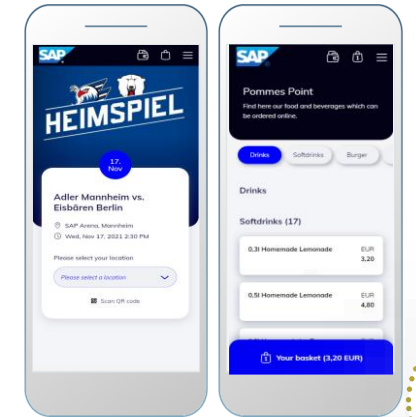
SAP

HEIMSPIEL

17. Nov

Adler Mannheim vs. Eisbären Berlin

SAP Arena, Mannheim

Wed, Nov 17, 2021 2:30 PM

Please select your location

Please select a location

Scan QR code

SAP

Pommes Point

Find here our food and beverages which can be ordered online.

Drinks Softdrinks Burger

Drinks

Softdrinks (17)

0,3l Homemade Lemonade EUR 3,20

0,5l Homemade Lemonade EUR 4,80

Your basket (3,20 EUR)